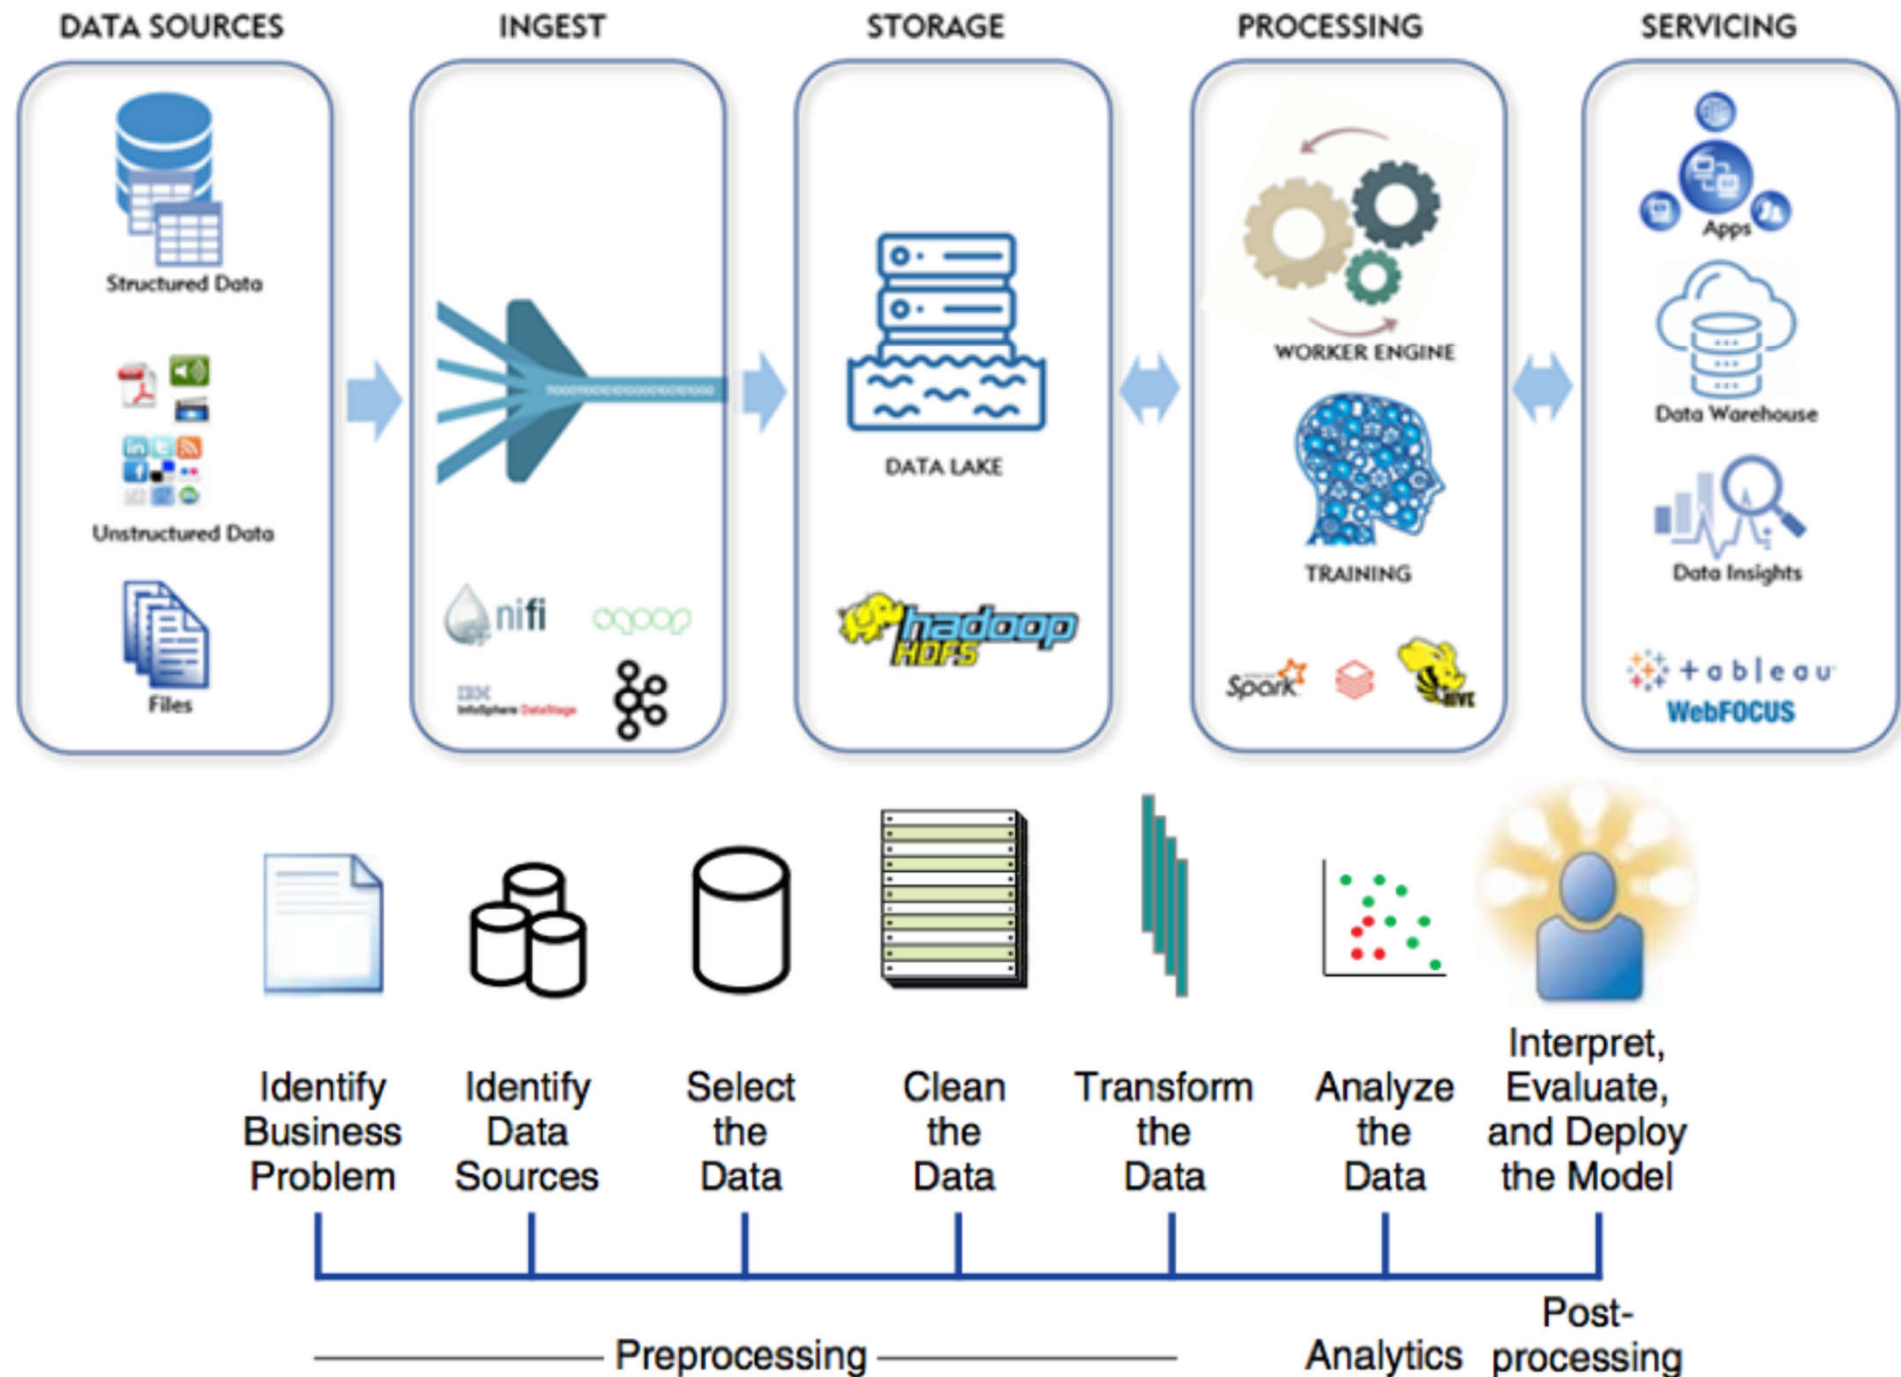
DATA SOURCES

Structured Data

Unstructured Data

Files

INGEST

nifi

sqoop

IBM InfoSphere DataStage

STORAGE

DATA LAKE

hadoop HDFS

PROCESSING

WORKER ENGINE

TRAINING

Spark

HIVE

SERVICING

Apps

Data Warehouse

Data Insights

tableau

WebFOCUS

Identify Business Problem

Identify Data Sources

Select the Data

Clean the Data

Transform the Data

Analyze the Data

Interpret, Evaluate, and Deploy the Model

Preprocessing

Analytics

Post-processing